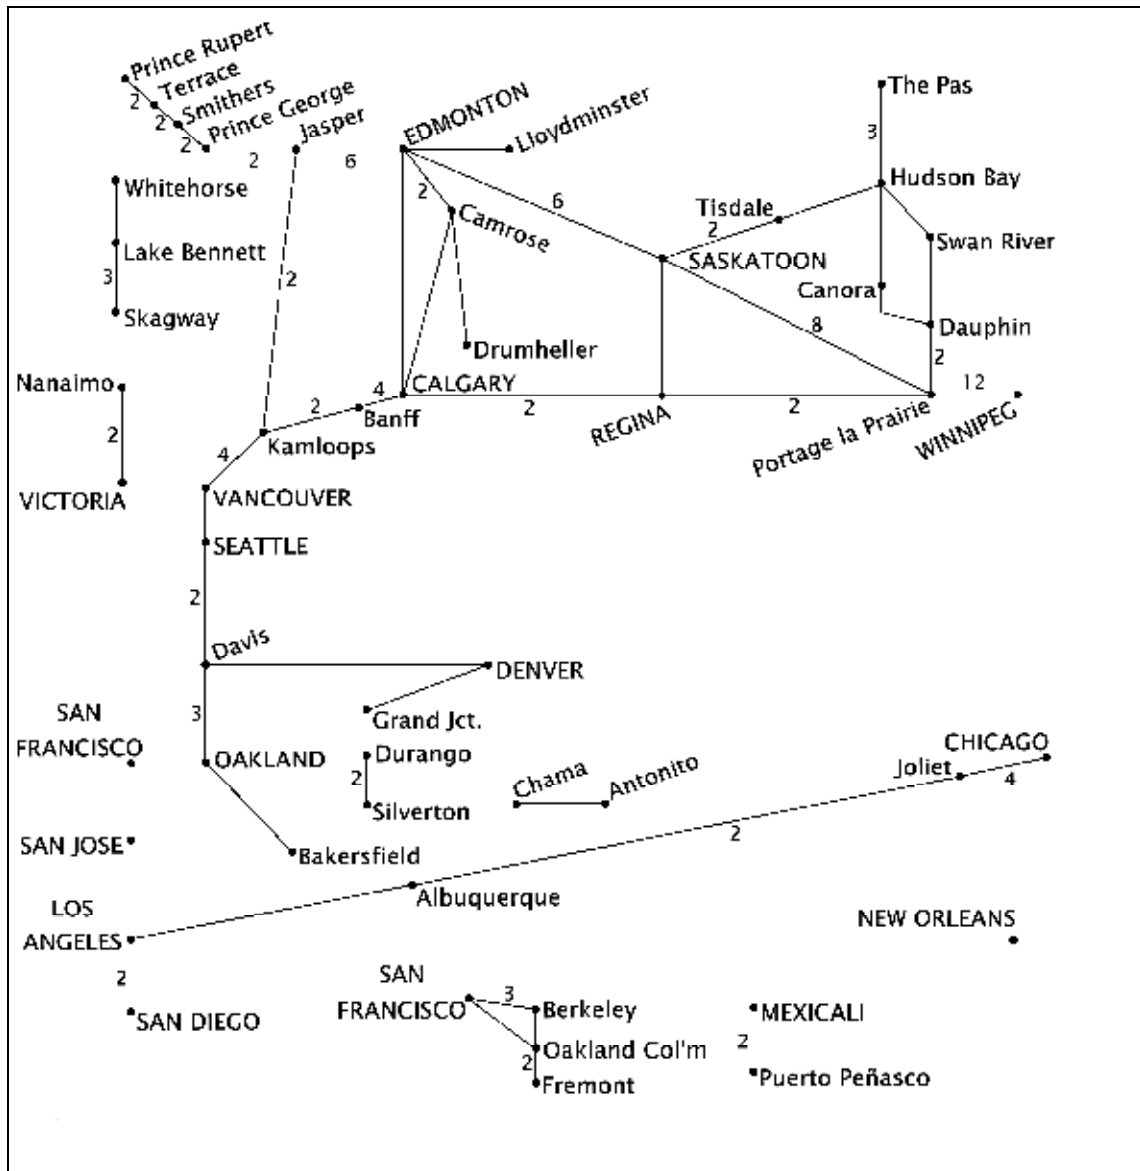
Prince Rupert
Terrace
2
Smithers
2
Prince George
2
2
Jasper
6
EDMONTON
Lloydminster
The Pas
3
Hudson Bay
Whitehorse
Lake Bennett
3
Skagway
2
Camrose
6
Tisdale
2
Swan River
SASKATOON
Canora
2
8
Dauphin
Drumheller
2
Nanaimo
2
VICTORIA
4
CALGARY
12
2
Banff
2
REGINA
2
Portage la Prairie
WINNIPEG
4
Kamloops
VANCOUVER
SEATTLE
2
Davis
DENVER
3
Grand Jct.
SAN FRANCISCO
OAKLAND
Durango
2
Silverton
Chama
Antonito
CHICAGO
Joliet
4
2
SAN JOSE
Bakersfield
Albuquerque
LOS ANGELES
NEW ORLEANS
2
SAN DIEGO
SAN FRANCISCO
3
Berkeley
2
Oakland Col'm
Fremont
MEXICALI
2
Puerto Peñasco